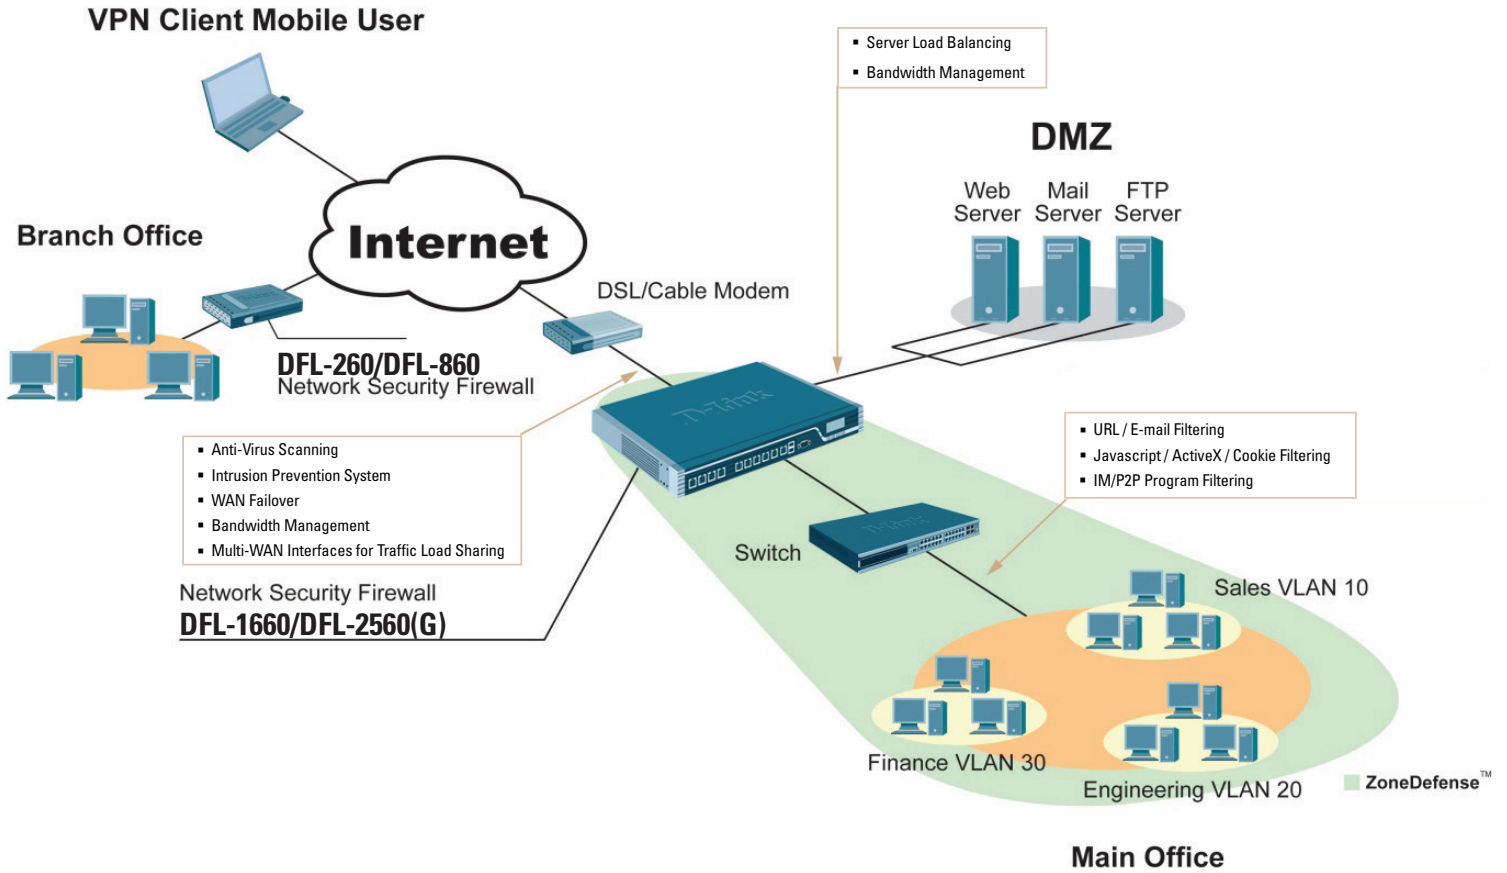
VPN Client Mobile User

Server Load Balancing
Bandwidth Management

DMZ

Web Server
Mail Server
FTP Server

Branch Office

Internet

DSL/Cable Modem

DFL-260/DFL-860
Network Security Firewall

Anti-Virus Scanning
Intrusion Prevention System
WAN Failover
Bandwidth Management
Multi-WAN Interfaces for Traffic Load Sharing

URL / E-mail Filtering
Javascript / ActiveX / Cookie Filtering
IM/P2P Program Filtering

Switch

Network Security Firewall
DFL-1660/DFL-2560(G)

Sales VLAN 10

Finance VLAN 30

Engineering VLAN 20

ZoneDefense™

Main Office